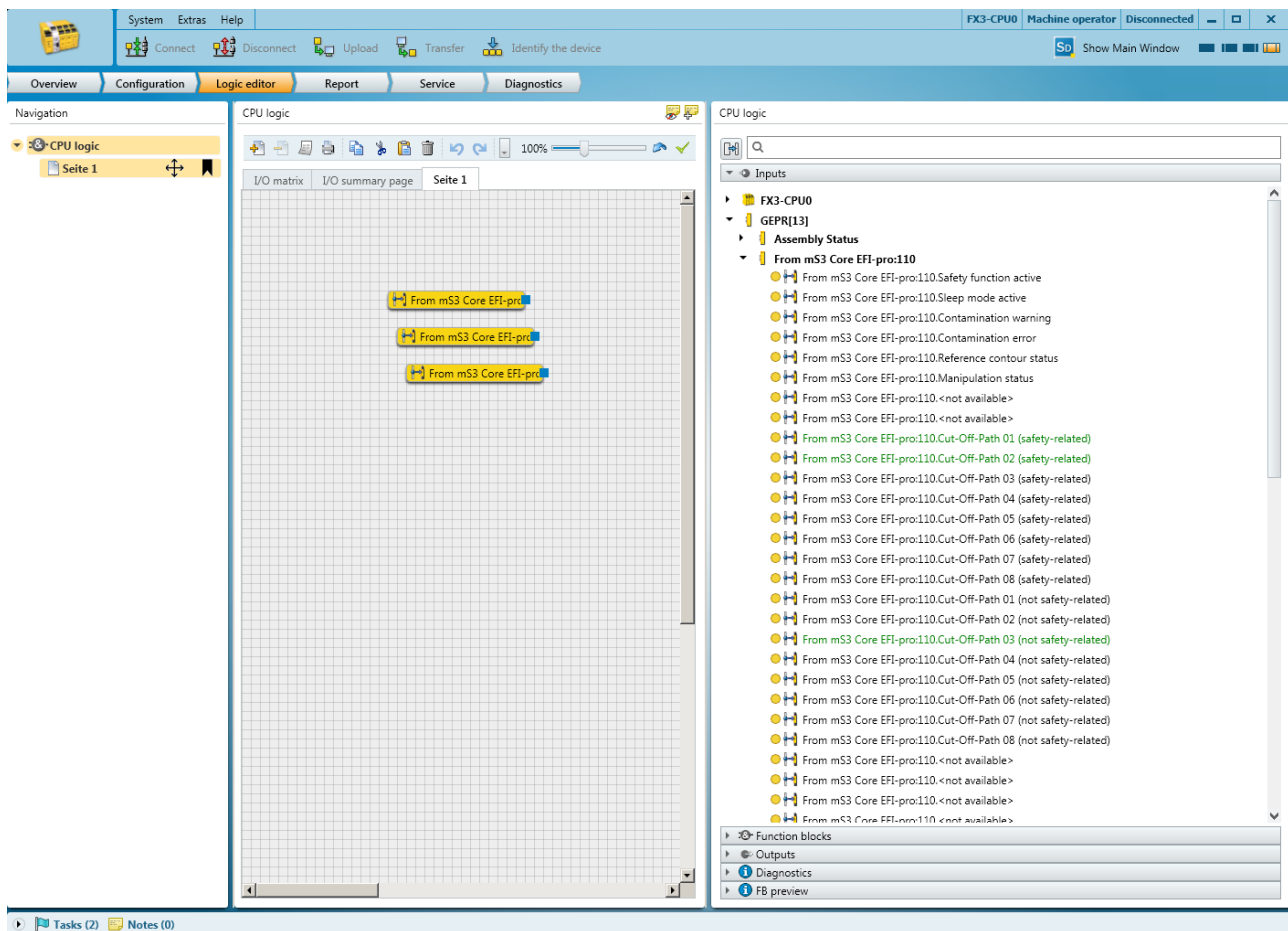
System Extras Help

FX3-CPU0 Machine operator Disconnected

Connect Disconnect Upload Transfer Identify the device

Show Main Window

Overview Configuration Logic editor Report Service Diagnostics

Navigation

CPU logic
Seite 1

CPU logic

100%

I/O matrix I/O summary page Seite 1

From mS3 Core EFI-pro
From mS3 Core EFI-pro
From mS3 Core EFI-pro

CPU logic

Inputs

FX3-CPU0
GEPR[13]
Assembly Status
From mS3 Core EFI-pro:110
From mS3 Core EFI-pro:110.Safety function active
From mS3 Core EFI-pro:110.Sleep mode active
From mS3 Core EFI-pro:110.Contamination warning
From mS3 Core EFI-pro:110.Contamination error
From mS3 Core EFI-pro:110.Reference contour status
From mS3 Core EFI-pro:110.Manipulation status
From mS3 Core EFI-pro:110.<not available>
From mS3 Core EFI-pro:110.<not available>
From mS3 Core EFI-pro:110.Cut-Off-Path 01 (safety-related)
From mS3 Core EFI-pro:110.Cut-Off-Path 02 (safety-related)
From mS3 Core EFI-pro:110.Cut-Off-Path 03 (safety-related)
From mS3 Core EFI-pro:110.Cut-Off-Path 04 (safety-related)
From mS3 Core EFI-pro:110.Cut-Off-Path 05 (safety-related)
From mS3 Core EFI-pro:110.Cut-Off-Path 06 (safety-related)
From mS3 Core EFI-pro:110.Cut-Off-Path 07 (safety-related)
From mS3 Core EFI-pro:110.Cut-Off-Path 08 (safety-related)
From mS3 Core EFI-pro:110.Cut-Off-Path 01 (not safety-related)
From mS3 Core EFI-pro:110.Cut-Off-Path 02 (not safety-related)
From mS3 Core EFI-pro:110.Cut-Off-Path 03 (not safety-related)
From mS3 Core EFI-pro:110.Cut-Off-Path 04 (not safety-related)
From mS3 Core EFI-pro:110.Cut-Off-Path 05 (not safety-related)
From mS3 Core EFI-pro:110.Cut-Off-Path 06 (not safety-related)
From mS3 Core EFI-pro:110.Cut-Off-Path 07 (not safety-related)
From mS3 Core EFI-pro:110.Cut-Off-Path 08 (not safety-related)
From mS3 Core EFI-pro:110.<not available>
From mS3 Core EFI-pro:110.<not available>
From mS3 Core EFI-pro:110.<not available>
From mS3 Core EFI-pro:110.<not available>

Function blocks
Outputs
Diagnostics
FB preview

Tasks (2) Notes (0)